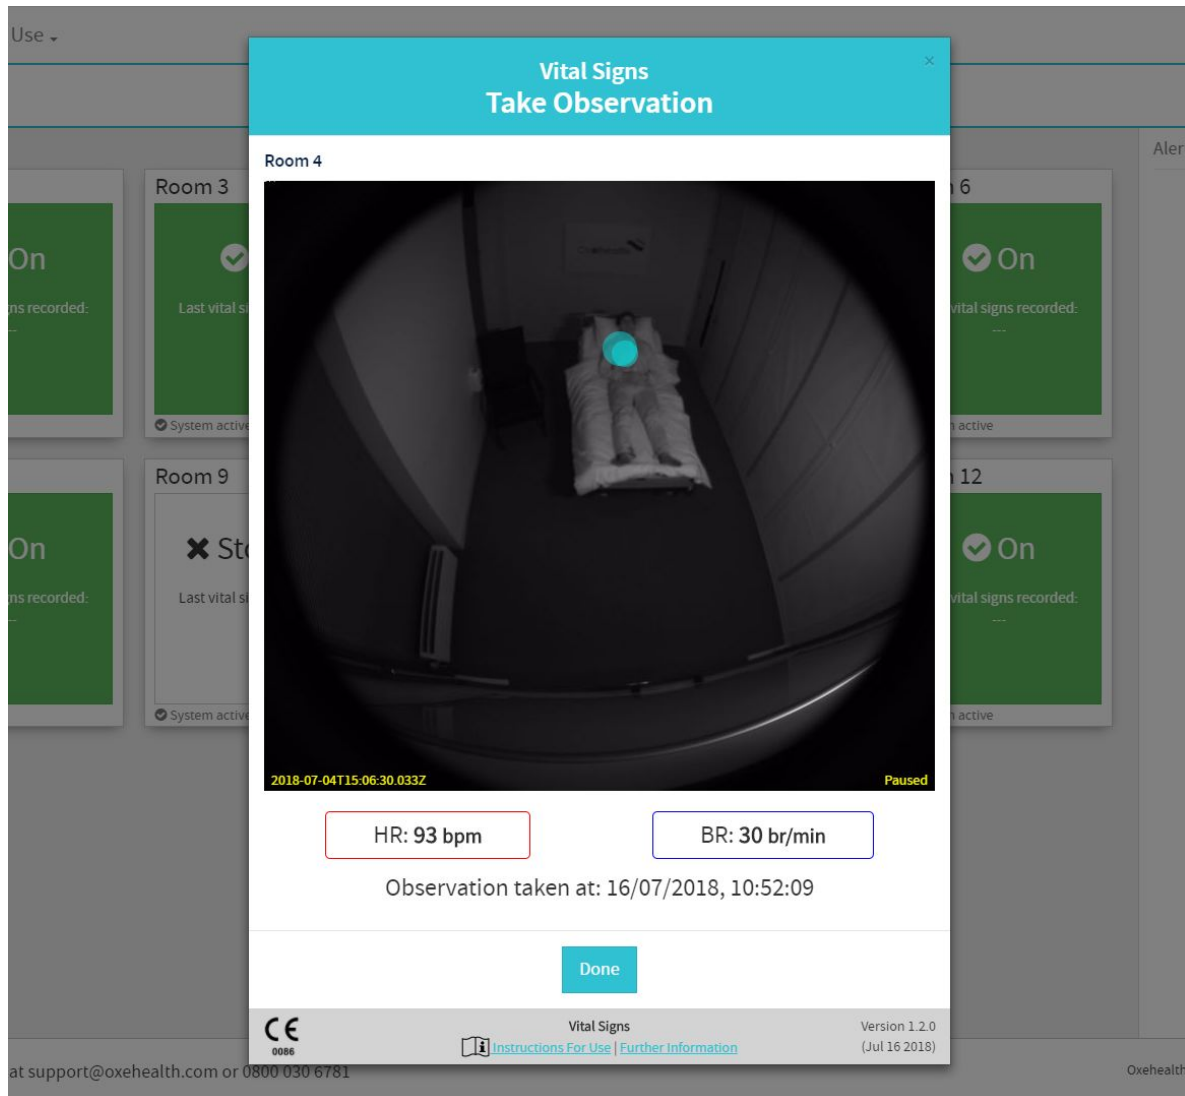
Use

Room 3

Room 9

Aler

6

12

On
ns recorded:
--

Last vital si
System active

On
ns recorded:
--

✖ St
Last vital si
System active

On
vital signs recorded:
---
active

On
vital signs recorded:
---
active

Vital Signs
Take Observation

×

Room 4

2018-07-04T15:06:30.033Z

Paused

HR: 93 bpm

BR: 30 br/min

Observation taken at: 16/07/2018, 10:52:09

Done

CE
0086

Vital Signs
Instructions For Use | Further Information

Version 1.2.0
(Jul 16 2018)

at support@oxehealth.com or 0800 030 6781

Oxehealth